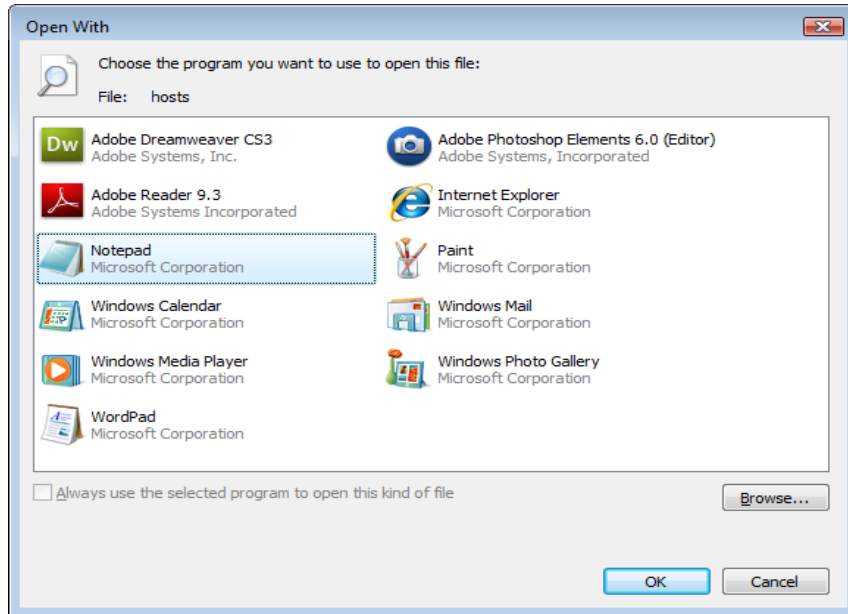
Open With

Choose the program you want to use to open this file:

File: hosts

Dw Adobe Dreamweaver CS3
Adobe Systems, Inc.

Adobe Photoshop Elements 6.0 (Editor)
Adobe Systems, Incorporated

Adobe Reader 9.3
Adobe Systems Incorporated

Internet Explorer
Microsoft Corporation

Notepad
Microsoft Corporation

Paint
Microsoft Corporation

Windows Calendar
Microsoft Corporation

Windows Mail
Microsoft Corporation

Windows Media Player
Microsoft Corporation

Windows Photo Gallery
Microsoft Corporation

WordPad
Microsoft Corporation

Always use the selected program to open this kind of file

Browse...

OK

Cancel